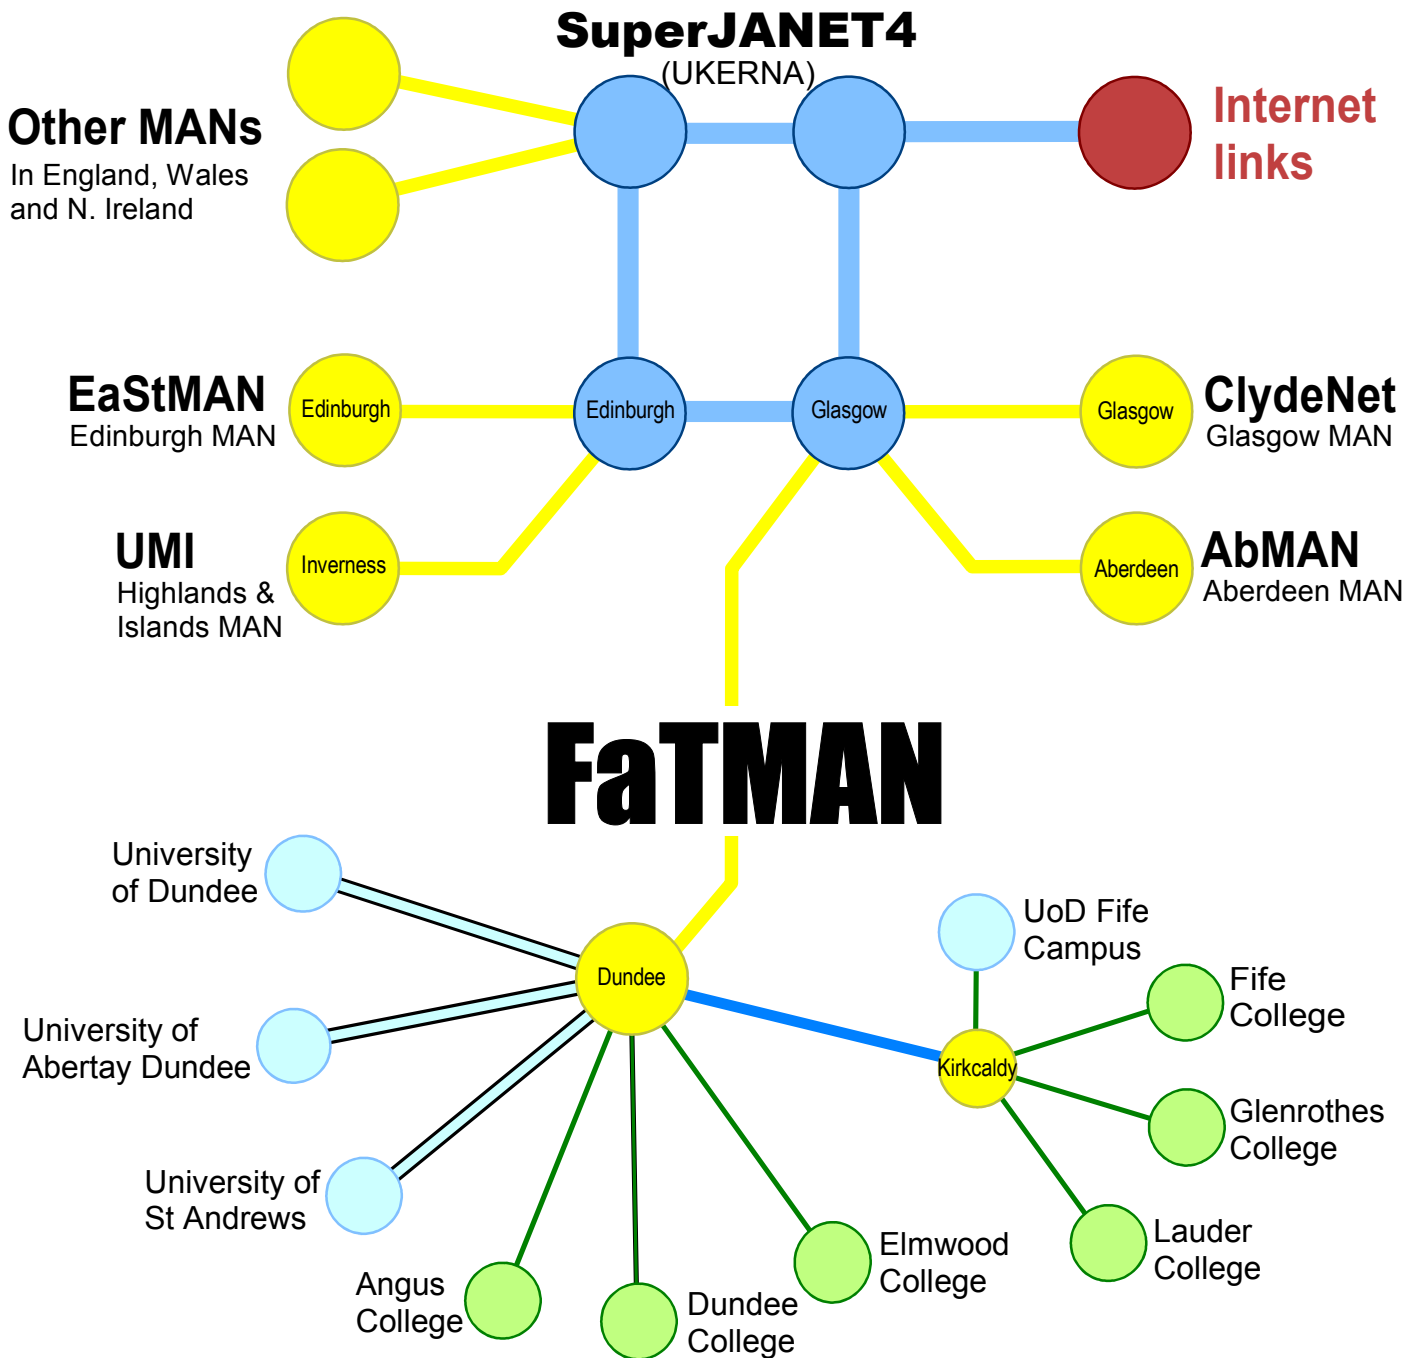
SuperJANET4
(UKERNA)

Other MANs
In England, Wales and N. Ireland

Internet links

EaStMAN
Edinburgh MAN

Edinburgh

Edinburgh

Glasgow

Glasgow

ClydeNet
Glasgow MAN

UMI
Highlands & Islands MAN

Inverness

Aberdeen

AbMAN
Aberdeen MAN

FaTMAN

University of Dundee

UoD Fife Campus

Fife College

Dundee

University of Abertay Dundee

Kirkcaldy

Glenrothes College

University of St Andrews

Elmwood College

Lauder College

Angus College

Dundee College